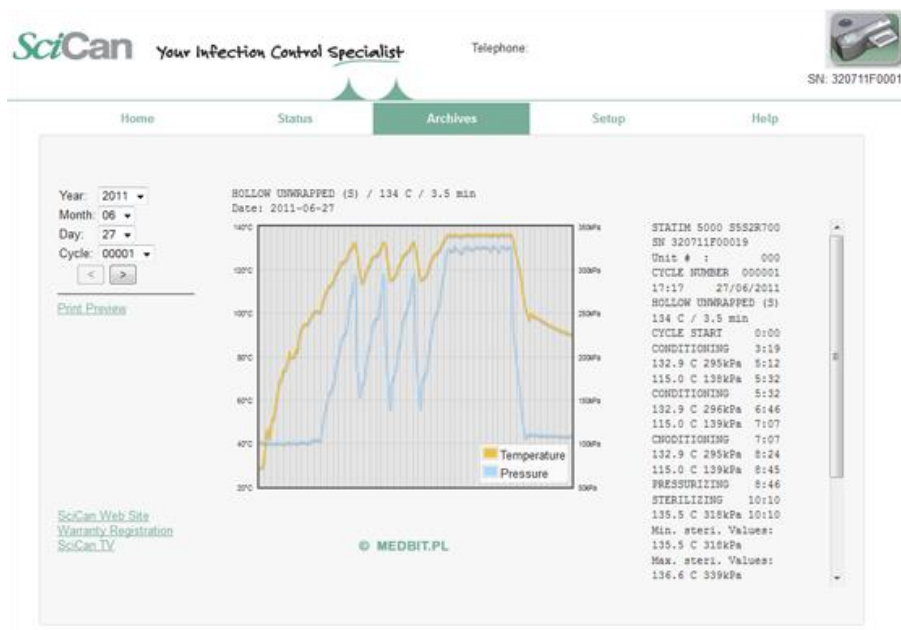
SciCan Your Infection Control Specialist

Telephone:

SN: 320711F0001

Home Status Archives Setup Help

Year: 2011
Month: 06
Day: 27
Cycle: 00001
< >

Print Preview

HOLLOW UNWRAPPED (S) / 134 C / 3.5 min
Date: 2011-06-27

140°C
120°C
100°C
80°C
60°C
40°C
20°C

350kPa
300kPa
250kPa
200kPa
150kPa
100kPa
50kPa

Temperature
Pressure

STATIM 5000 S5S2R700
SN 320711F00019
Unit # : 000
CYCLE NUMBER 000001
17:17 27/06/2011
HOLLOW UNWRAPPED (S)
134 C / 3.5 min
CYCLE START 0:00
CONDITIONING 3:19
132.9 C 295kPa 5:12
115.0 C 138kPa 5:32
CONDITIONING 5:32
132.9 C 296kPa 6:46
115.0 C 139kPa 7:07
CNODITIONING 7:07
132.9 C 295kPa 8:24
115.0 C 139kPa 8:45
PRESSURIZING 8:46
STERILIZING 10:10
135.5 C 318kPa 10:10
Min. steri. Values:
135.5 C 318kPa
Max. steri. Values:
136.6 C 339kPa

SciCan Web Site
Warranty Registration
SciCan TV

© MEDBIT.PL